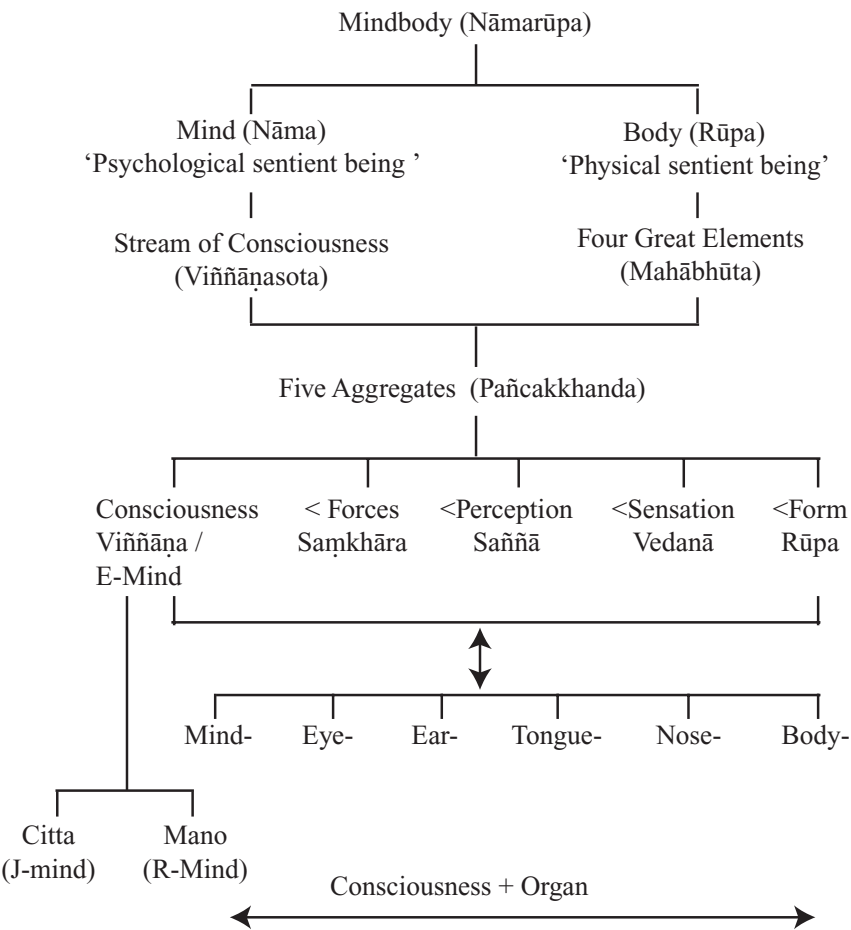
Mindbody (Nāmarūpa)

Mind (Nāma)
'Psychological sentient being '

Body (Rūpa)
'Physical sentient being'

Stream of Consciousness
(Viññāṇasota)

Four Great Elements
(Mahābhūta)

Five Aggregates (Pañcakkhanda)

Consciousness
Viññāṇa /
E-Mind

< Forces
Saṃkhāra

<Perception
Saññā

<Sensation
Vedanā

<Form
Rūpa

Mind-

Eye-

Ear-

Tongue-

Nose-

Body-

Citta
(J-mind)

Mano
(R-Mind)

Consciousness + Organ